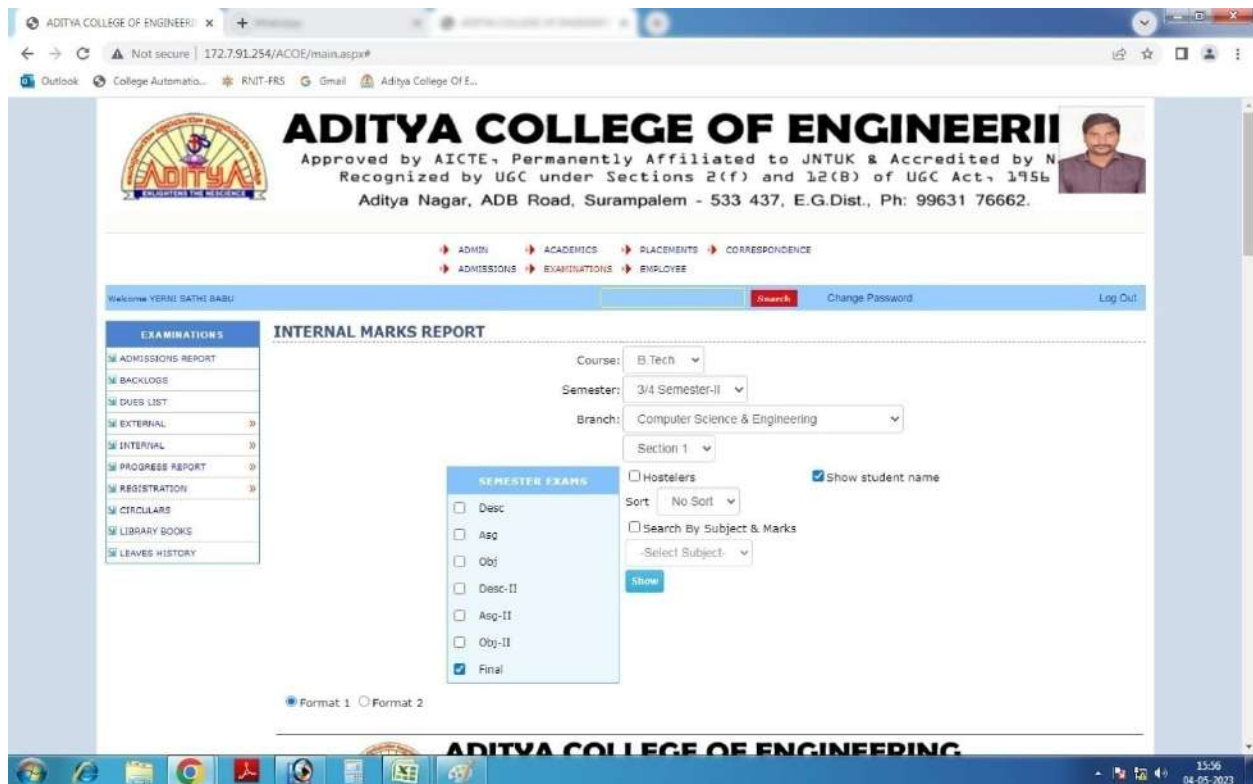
ADITYA COLLEGE OF ENGINEERI ×

Not secure | 172.7.91.254/ACOE/main.aspx#

Outlook College Automatio... RNIT-FRS Gmail Aditya College Of E...

ADITYA COLLEGE OF ENGINEERI
Approved by AICTE, Permanently Affiliated to JNTUK & Accredited by N
Recognized by UGC under Sections 2(f) and 12(B) of UGC Act, 1956
Aditya Nagar, ADB Road, Surampalem - 533 437, E.G.Dist., Ph: 99631 76662.

ADITYA
ENLIGHTENS THE NESCIENCE

ADMIN ACADEMICS PLACEMENTS CORRESPONDENCE
ADMISSIONS EXAMINATIONS EMPLOYEE

Welcome YERNI SATHI BABU
Search
Change Password
Log Out

EXAMINATIONS
ADMISSIONS REPORT
BACKLOGS
DUES LIST
EXTERNAL
INTERNAL
PROGRESS REPORT
REGISTRATION
CIRCULARS
LIBRARY BOOKS
LEAVES HISTORY

INTERNAL MARKS REPORT

Course: B.Tech
Semester: 3/4 Semester-II
Branch: Computer Science & Engineering
Section 1

SEMESTER EXAMS
Desc
Asg
Obj
Desc-II
Asg-II
Obj-II
Final

Hostelers
Show student name
Sort No Sort
Search By Subject & Marks
-Select Subject-
Show

Format 1 Format 2

ADITYA COLLEGE OF ENGINEERING

15:56
04-05-2023